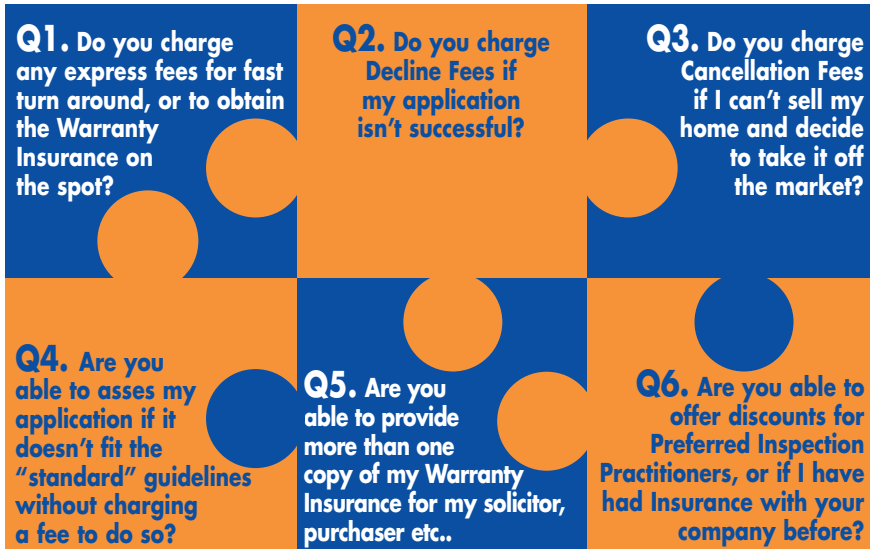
Q1. Do you charge any express fees for fast turn around, or to obtain the Warranty Insurance on the spot?

Q2. Do you charge Decline Fees if my application isn't successful?

Q3. Do you charge Cancellation Fees if I can't sell my home and decide to take it off the market?

Q4. Are you able to asses my application if it doesn't fit the "standard" guidelines without charging a fee to do so?

Q5. Are you able to provide more than one copy of my Warranty Insurance for my solicitor, purchaser etc..

Q6. Are you able to offer discounts for Preferred Inspection Practitioners, or if I have had Insurance with your company before?